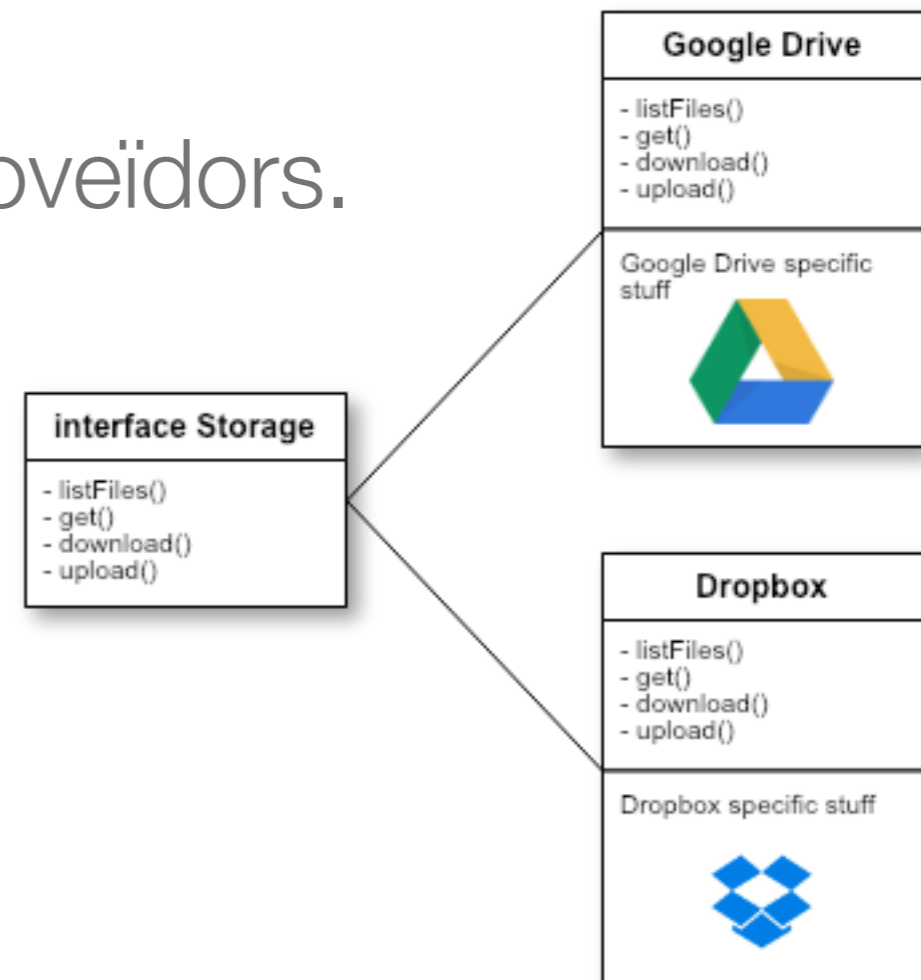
oveïdors.

interface Storage
- listFiles()
- get()
- download()
- upload()

Google Drive
- listFiles()
- get()
- download()
- upload()

Google Drive specific stuff

Dropbox
- listFiles()
- get()
- download()
- upload()

Dropbox specific stuff